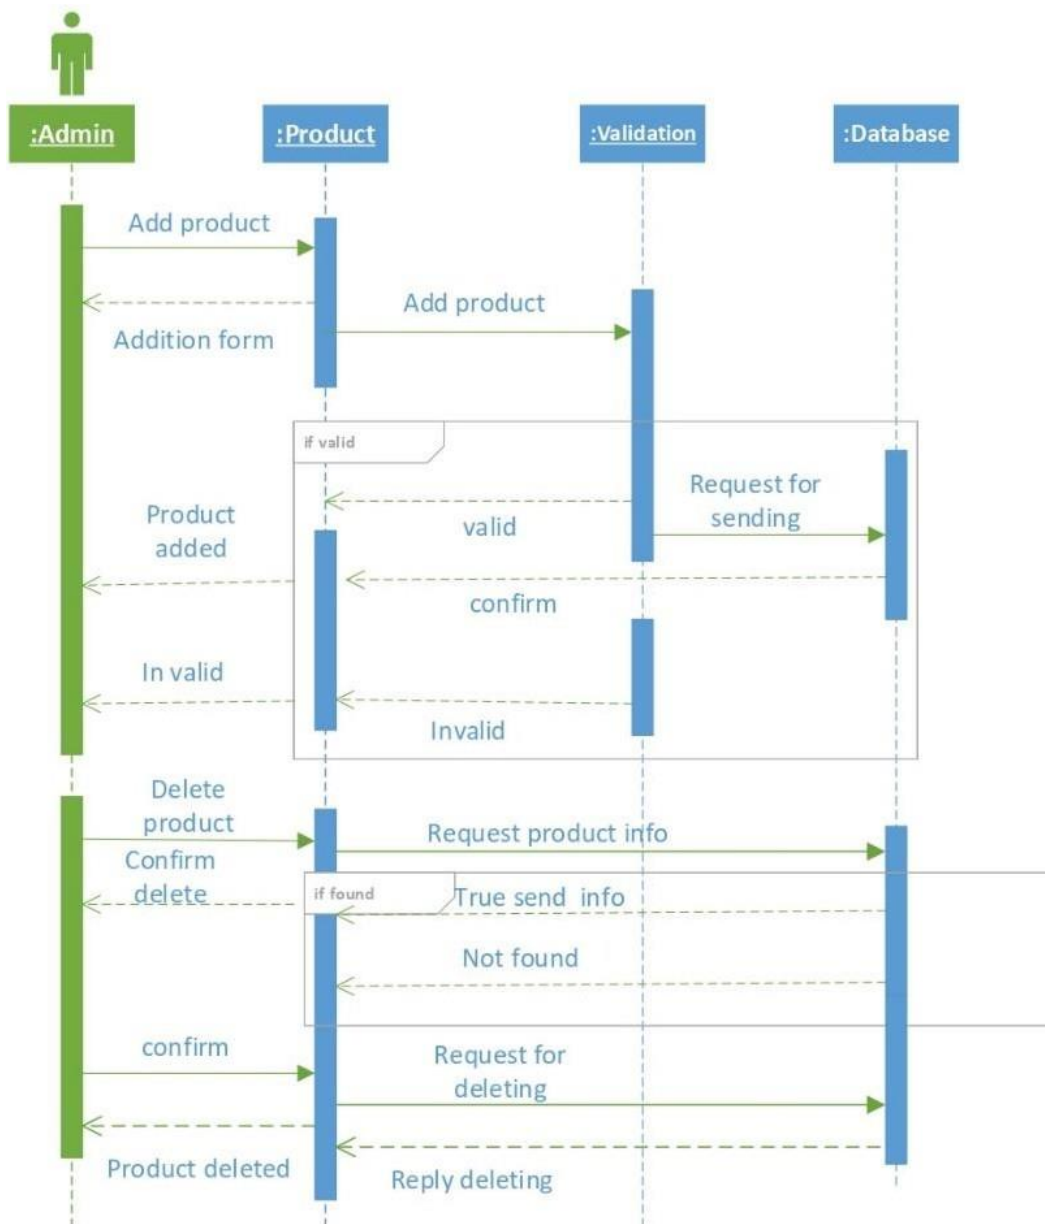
:Admin

:Product

:Validation

:Database

Add product

Add product

Addition form

if valid

Request for sending

Product added

valid

confirm

In valid

Invalid

Delete product

Request product info

Confirm delete

if found

True send info

Not found

confirm

Request for deleting

Product deleted

Reply deleting